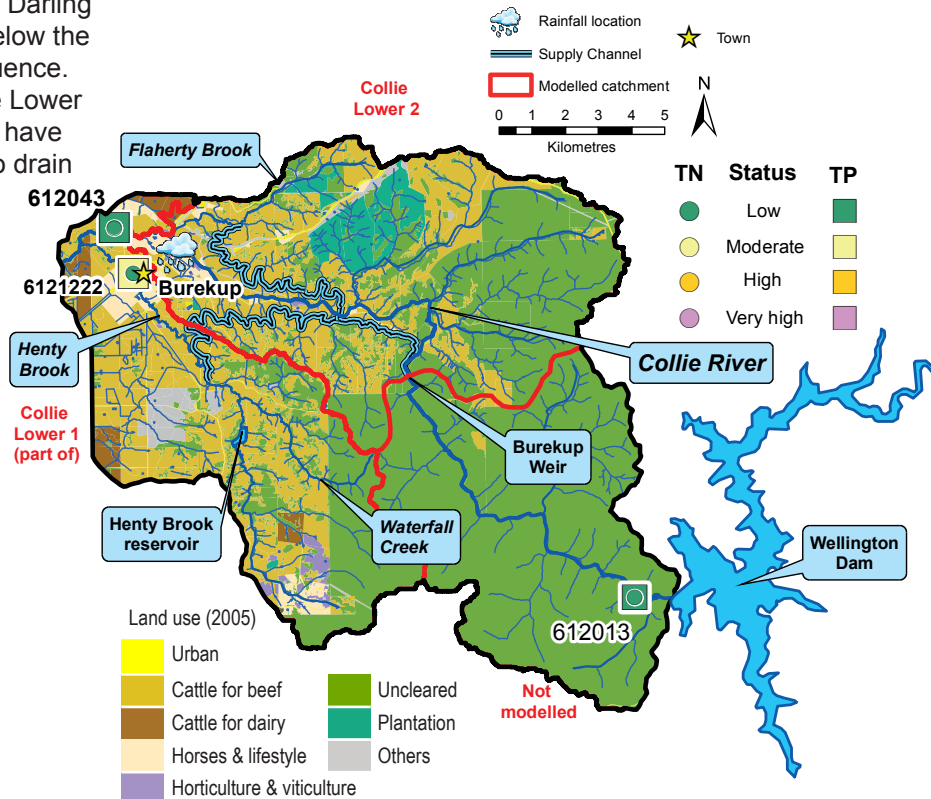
Darling
elow the
uence.
Lower
have
o drain

Rainfall location
Supply Channel
Modelled catchment
Town
N
0 1 2 3 4 5
Kilometres

Collie
Lower 2

Flaherty Brook

| TN | Status | TP |
|---|---|---|
| | Low | |
| | Moderate | |
| | High | |
| | Very high | |

612043
6121222
Burekup
Henty
Brook
Collie River
Collie
Lower 1
(part of)
Burekup
Weir
Henty Brook
reservoir
Waterfall
Creek
Wellington
Dam
612013
Not
modelled

Land use (2005)
Urban
Cattle for beef
Cattle for dairy
Horses & lifestyle
Horticulture & viticulture
Uncleared
Plantation
Others